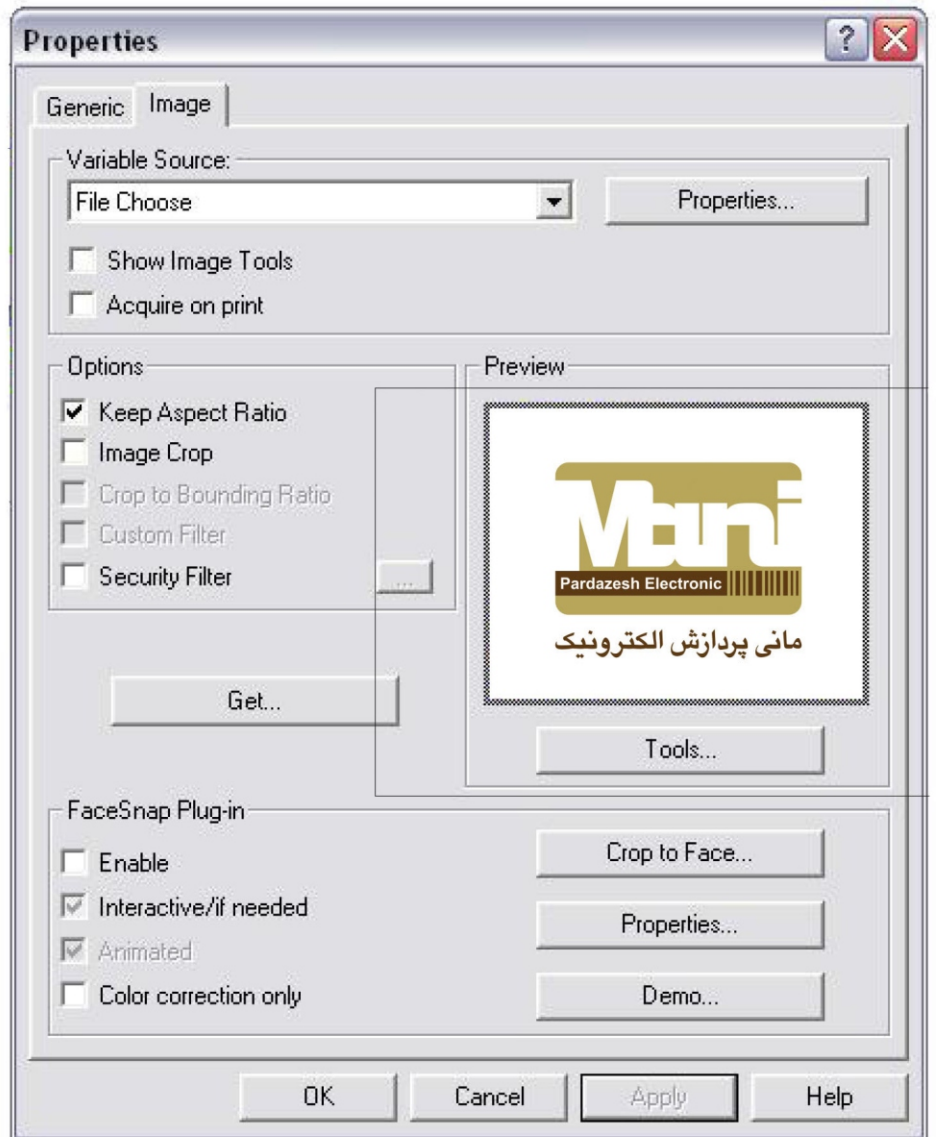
Properties

Generic Image

Variable Source:
File Choose
Properties...
Show Image Tools
Acquire on print

Options
Keep Aspect Ratio
Image Crop
Crop to Bounding Ratio
Custom Filter
Security Filter
...

Get...

Preview
Mani
Pardazesh Electronic
مانی پردازش الکترونیک
Tools...

FaceSnap Plug-in
Enable
Interactive/if needed
Animated
Color correction only
Crop to Face...
Properties...
Demo...

OK Cancel Apply Help